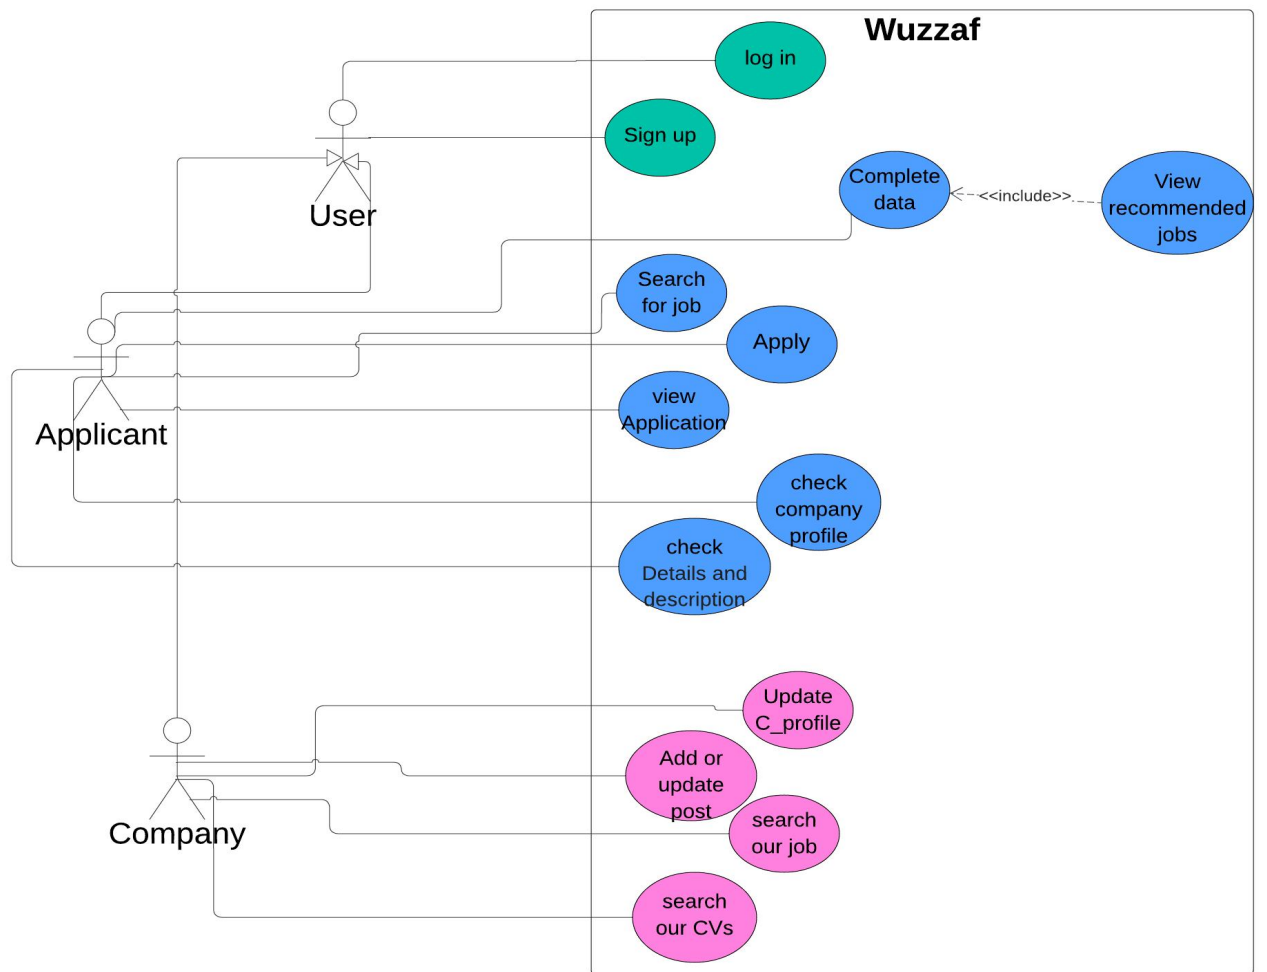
Wuzzaf

log in

Sign up

User

Complete data

<<include>>

View recommended jobs

Search for job

Apply

Applicant

view Application

check company profile

check Details and description

Update C_profile

Add or update post

search our job

search our CVs

Company